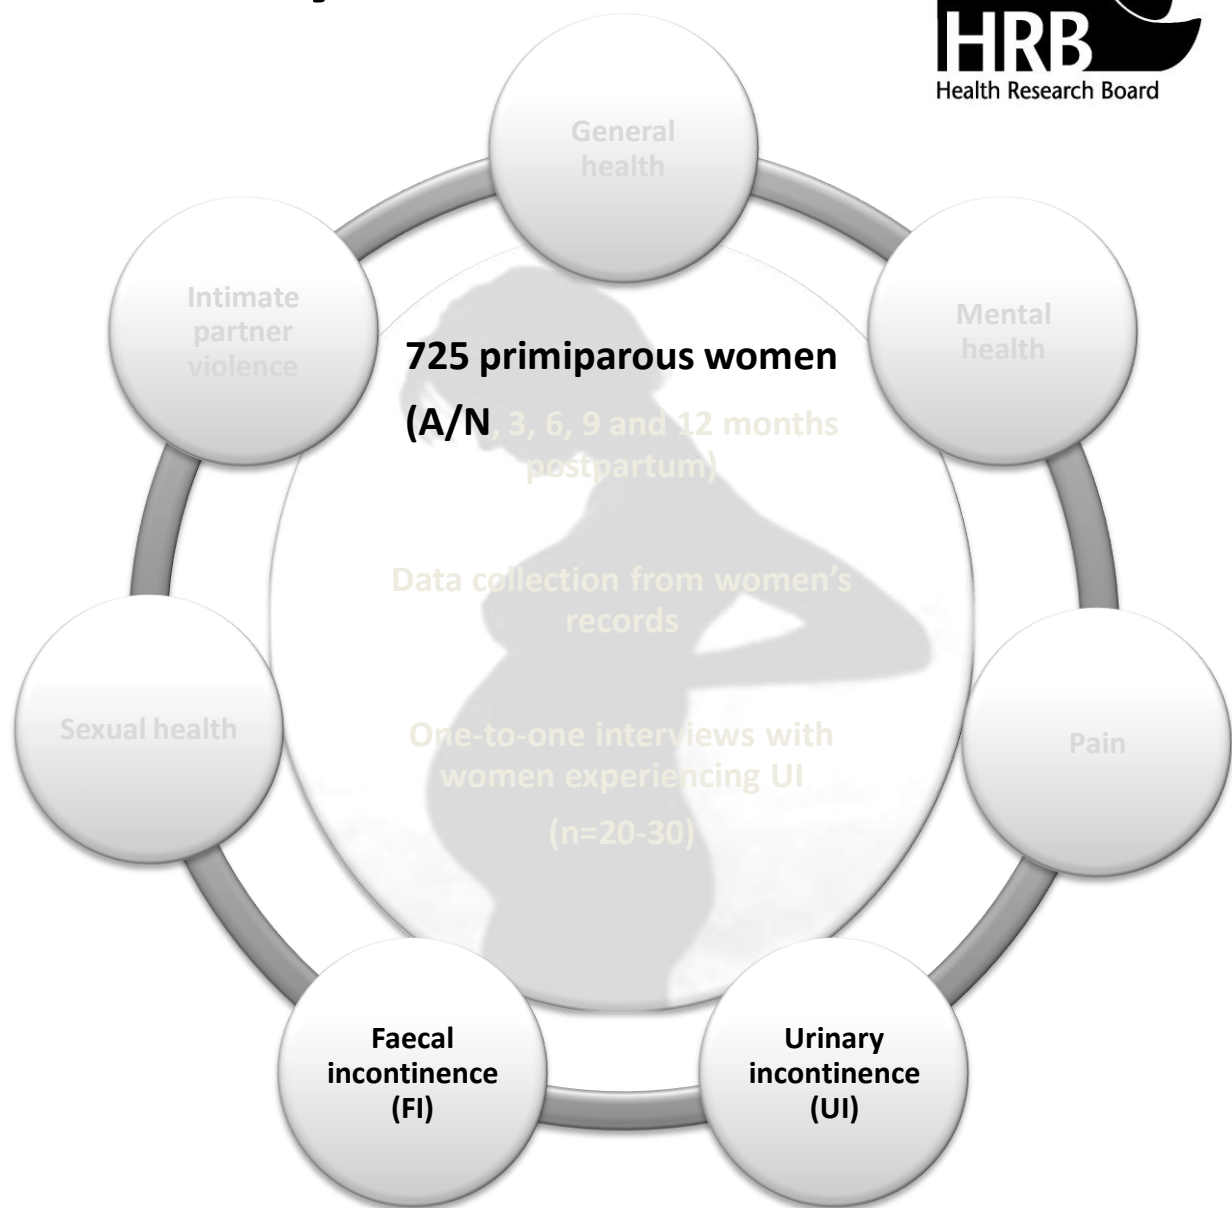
HRB
Health Research Board

General health

Mental health

Intimate partner violence

725 primiparous women

(A/N, 3, 6, 9 and 12 months postpartum)

Data collection from women's records

One-to-one interviews with women experiencing UI

(n=20-30)

Sexual health

Pain

Faecal incontinence (FI)

Urinary incontinence (UI)